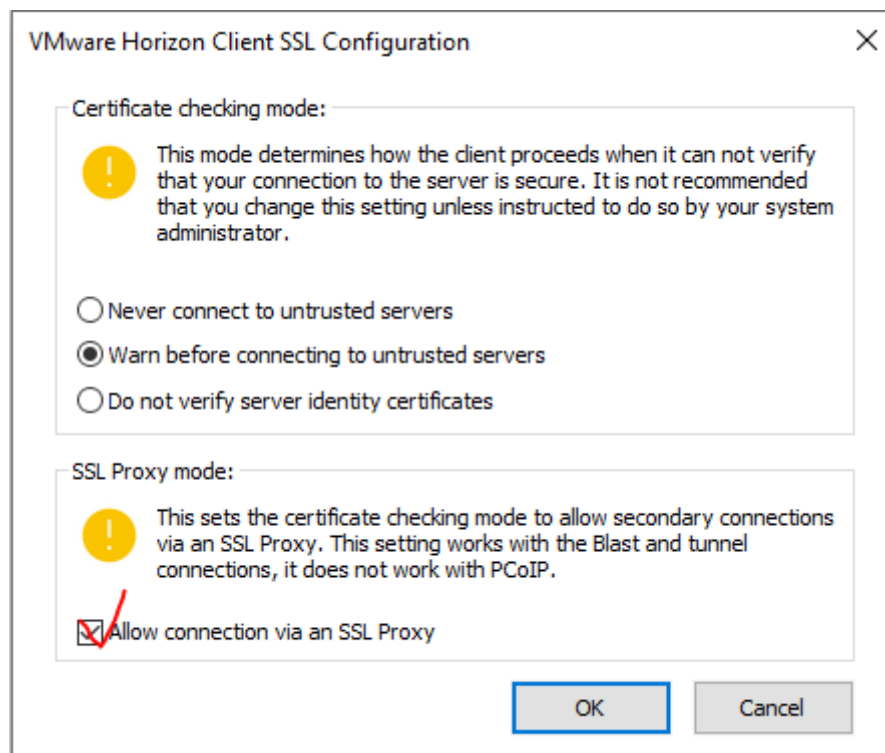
VMware Horizon Client SSL Configuration

Certificate checking mode:

This mode determines how the client proceeds when it can not verify that your connection to the server is secure. It is not recommended that you change this setting unless instructed to do so by your system administrator.

Never connect to untrusted servers

Warn before connecting to untrusted servers

Do not verify server identity certificates

SSL Proxy mode:

This sets the certificate checking mode to allow secondary connections via an SSL Proxy. This setting works with the Blast and tunnel connections, it does not work with PCoIP.

Allow connection via an SSL Proxy

OK

Cancel